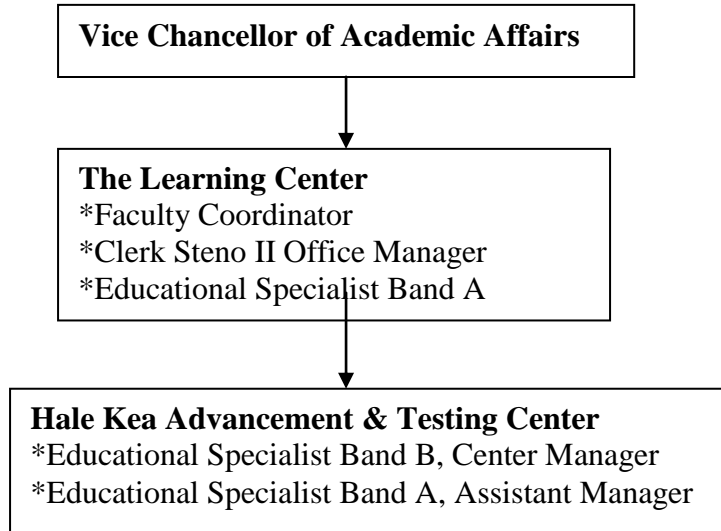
Vice Chancellor of Academic Affairs

The Learning Center
*Faculty Coordinator
*Clerk Steno II Office Manager
*Educational Specialist Band A

Hale Kea Advancement & Testing Center
*Educational Specialist Band B, Center Manager
*Educational Specialist Band A, Assistant Manager